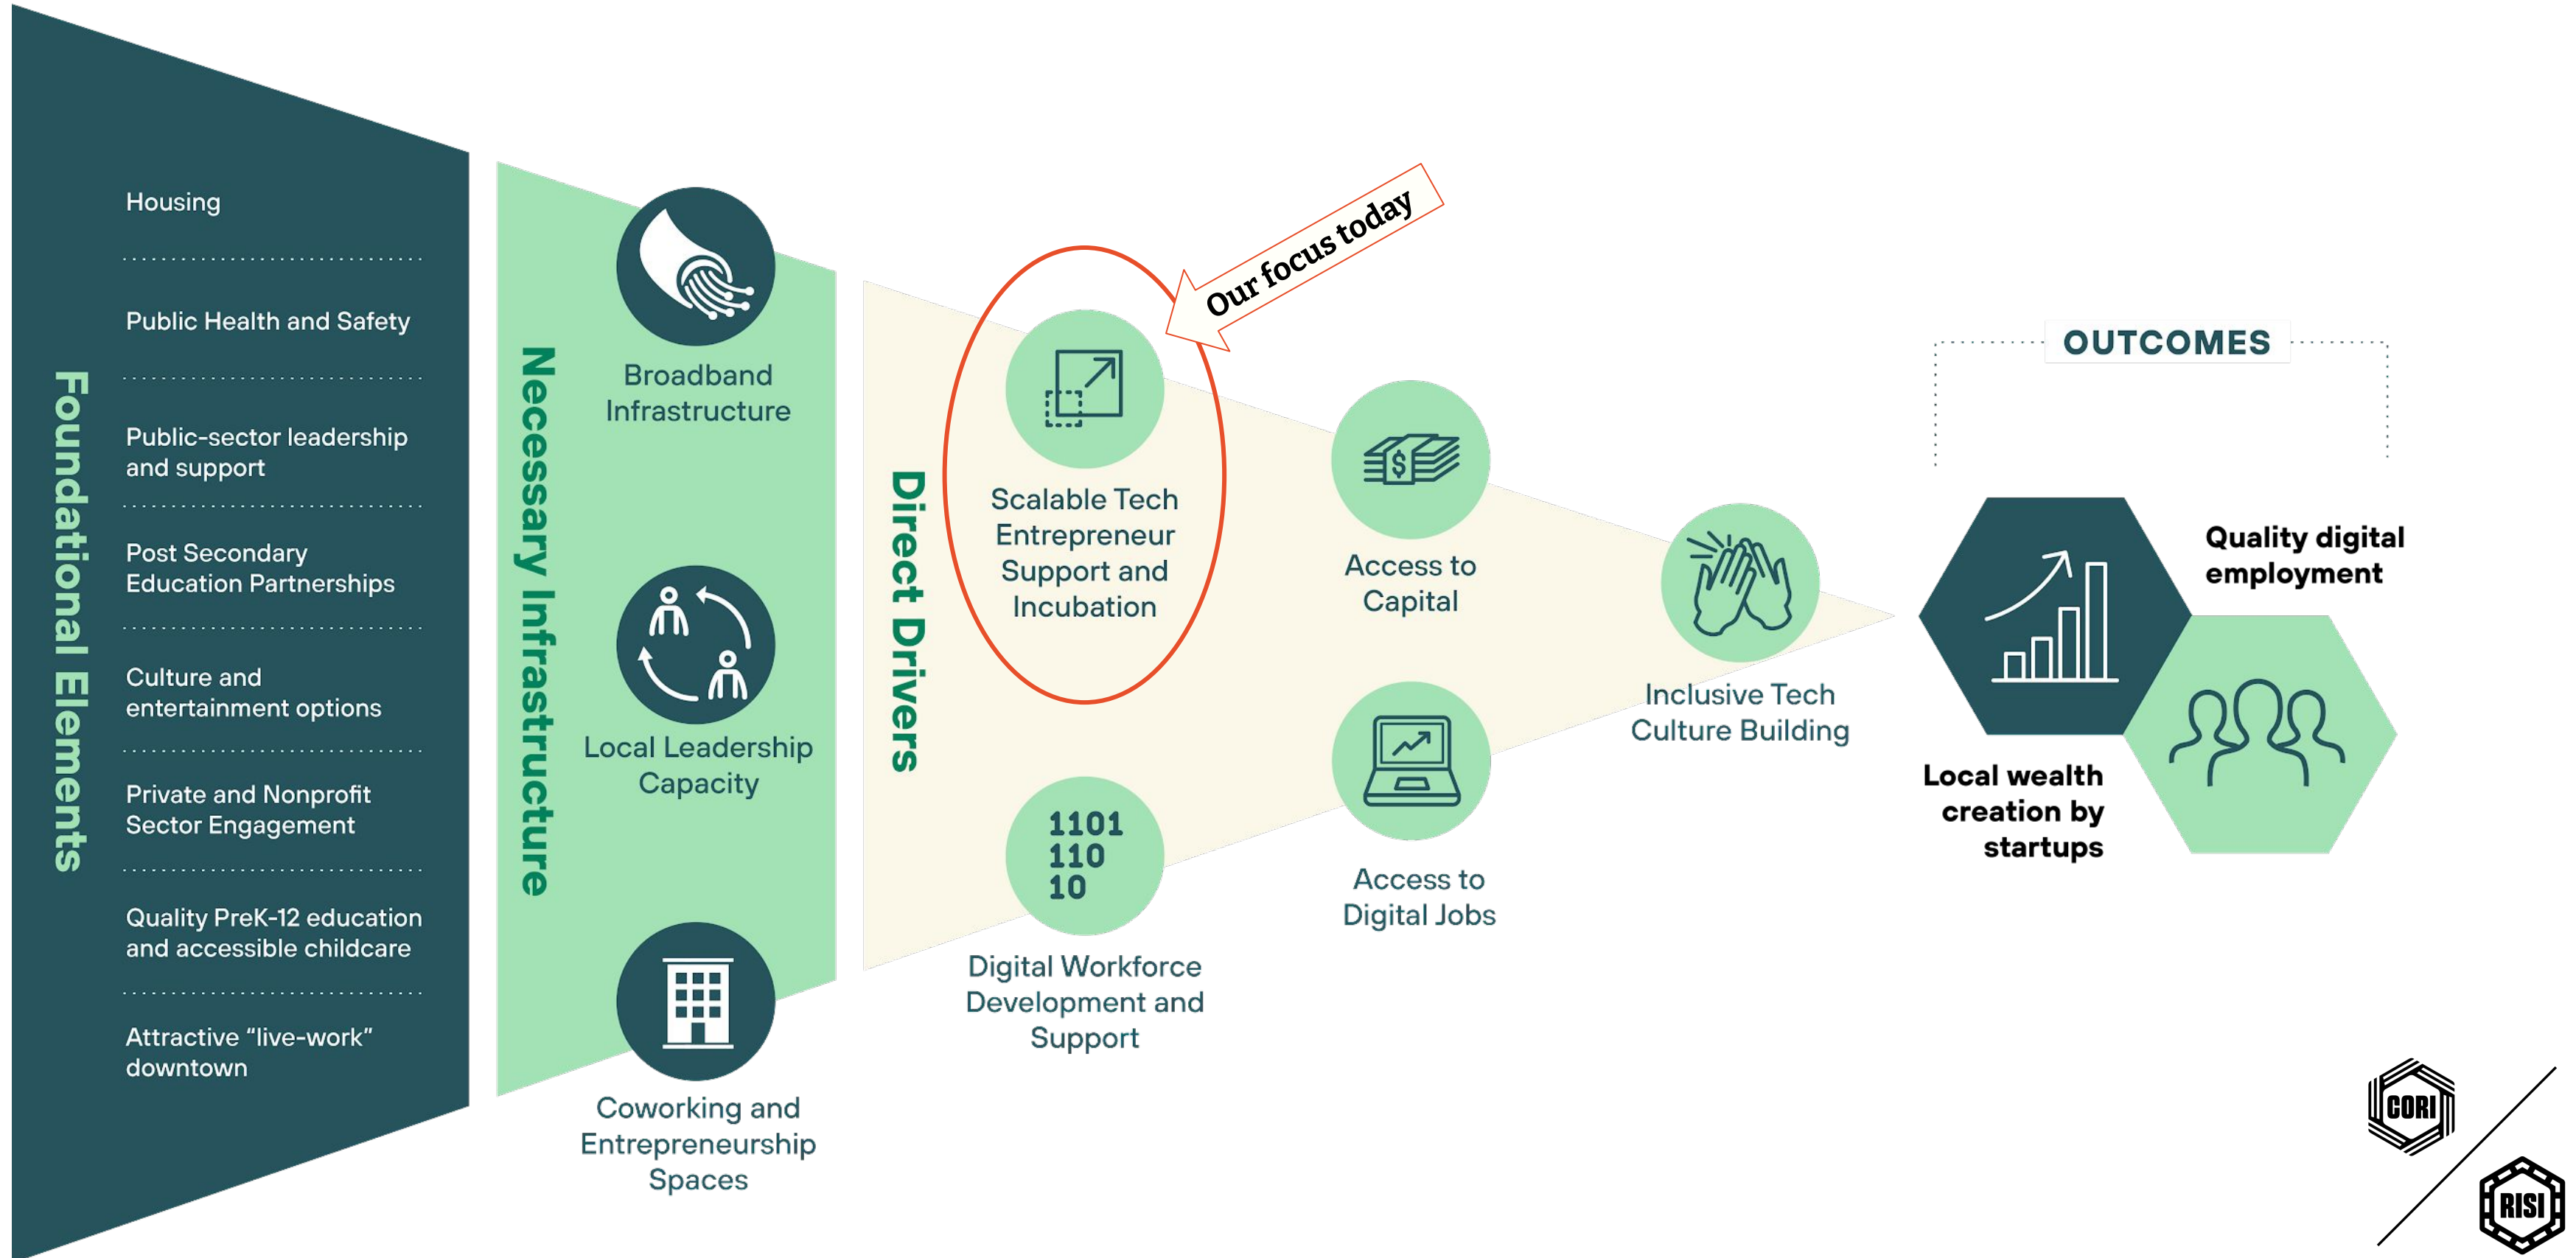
Foundational Elements

Housing

Public Health and Safety

Public-sector leadership and support

Post Secondary Education Partnerships

Culture and entertainment options

Private and Nonprofit Sector Engagement

Quality PreK-12 education and accessible childcare

Attractive "live-work" downtown

Necessary Infrastructure

Broadband Infrastructure

Local Leadership Capacity

Coworking and Entrepreneurship Spaces

Direct Drivers

Our focus today

Scalable Tech Entrepreneur Support and Incubation

1101
110
10

Digital Workforce Development and Support

Access to Capital

Access to Digital Jobs

Inclusive Tech Culture Building

OUTCOMES

Quality digital employment

Local wealth creation by startups

CORI

RISI